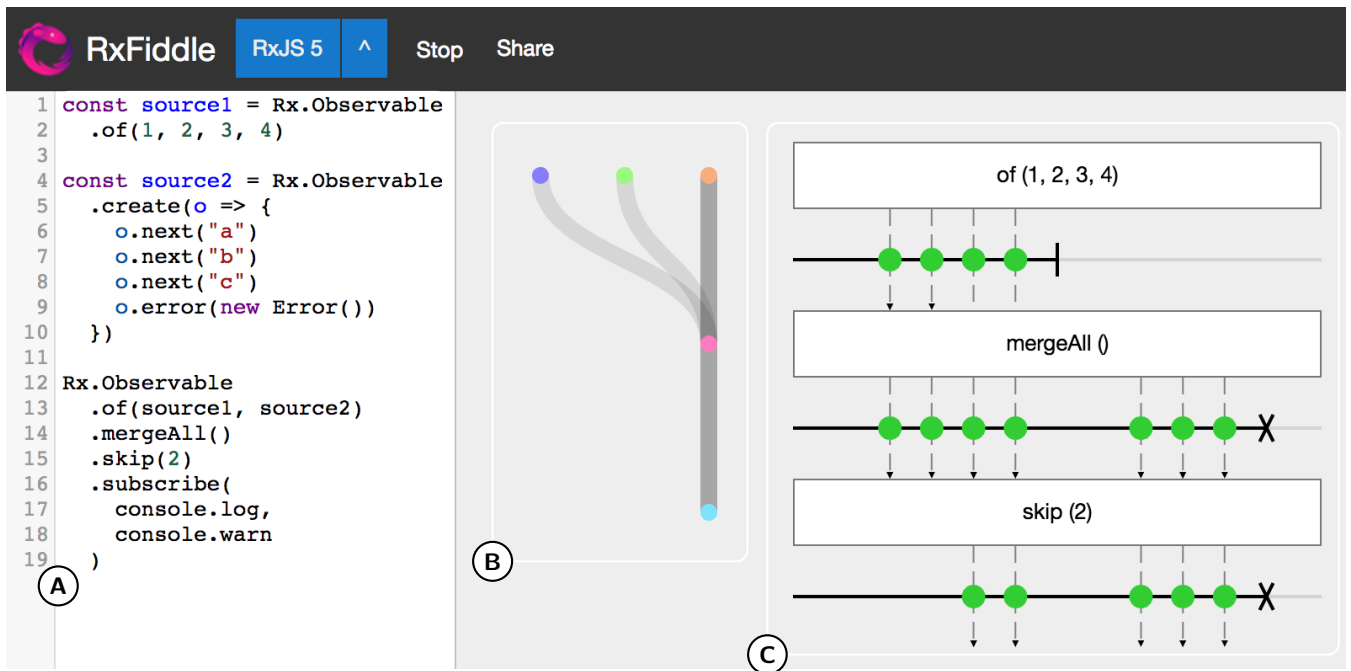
RxFiddle RxJS 5 ^ Stop Share

1 const source1 = Rx.Observable
2   .of(1, 2, 3, 4)
3
4 const source2 = Rx.Observable
5   .create(o => {
6     o.next("a")
7     o.next("b")
8     o.next("c")
9     o.error(new Error())
10   })
11
12 Rx.Observable
13   .of(source1, source2)
14   .mergeAll()
15   .skip(2)
16   .subscribe(
17     console.log,
18     console.warn
19   )

A

B

of (1, 2, 3, 4)

mergeAll ()

skip (2)

C